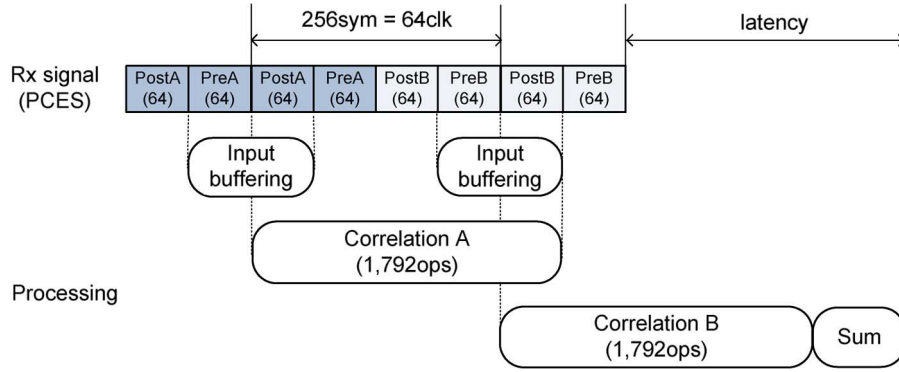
256sym = 64clk

latency

Rx signal (PCES)

| PostA (64) | PreA (64) | PostA (64) | PreA (64) | PostB (64) | PreB (64) | PostB (64) | PreB (64) |
|---|---|---|---|---|---|---|---|

Input buffering

Input buffering

Correlation A (1,792ops)

Processing

Correlation B (1,792ops)

Sum